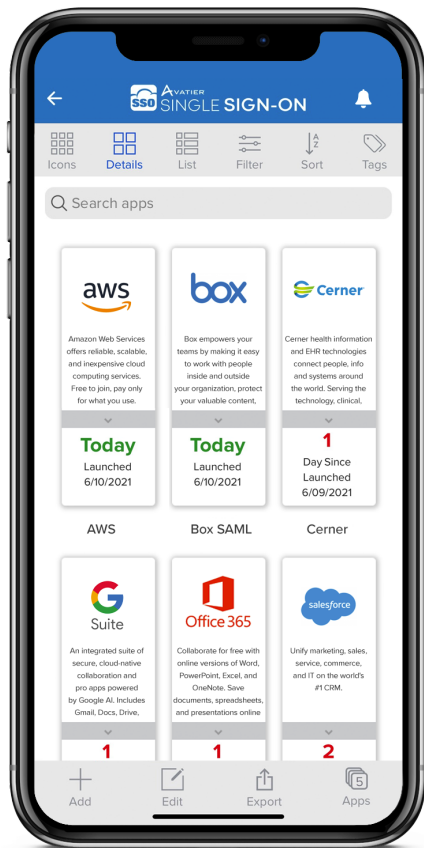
SSO AVATIER SINGLE SIGN-ON

Icons
Details
List
Filter
Sort
Tags

Search apps

aws

Amazon Web Services offers reliable, scalable, and inexpensive cloud computing services. Free to join, pay only for what you use.

Today
Launched
6/10/2021

AWS

box

Box empowers your teams by making it easy to work with people inside and outside your organization, protect your valuable content,

Today
Launched
6/10/2021

Box SAML

Cerner

Cerner health information and EHR technologies connect people, info and systems around the world. Serving the technology, clinical,

1
Day Since
Launched
6/09/2021

Cerner

G Suite

An integrated suite of secure, cloud-native collaboration and pro apps powered by Google AI. Includes Gmail, Docs, Drive,

1

Office 365

Collaborate for free with online versions of Word, PowerPoint, Excel, and OneNote. Save documents, spreadsheets, and presentations online

1

salesforce

Unify marketing, sales, service, commerce, and IT on the world's #1 CRM.

2

Add
Edit
Export
5
Apps